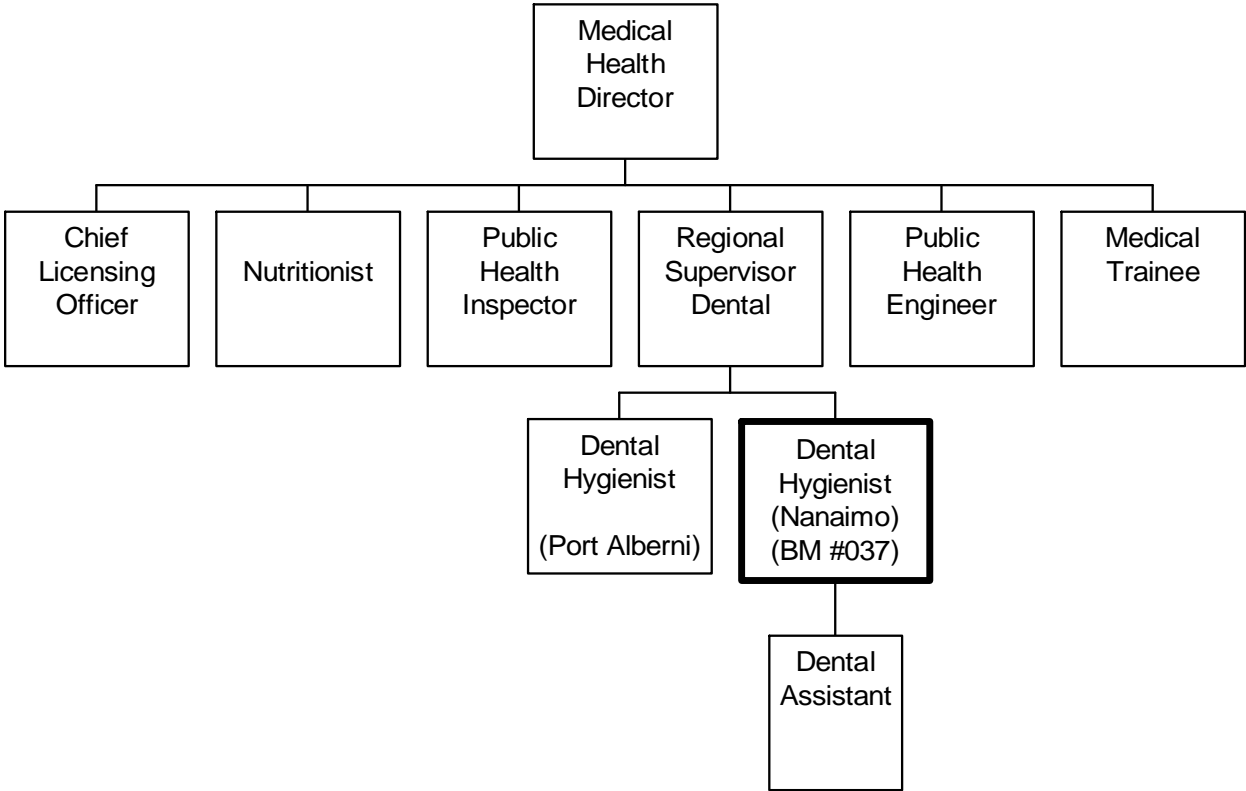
Medical Health Director

Chief Licensing Officer

Nutritionist

Public Health Inspector

Regional Supervisor Dental

Public Health Engineer

Medical Trainee

Dental Hygienist

(Port Alberni)

Dental Hygienist (Nanaimo) (BM #037)

Dental Assistant